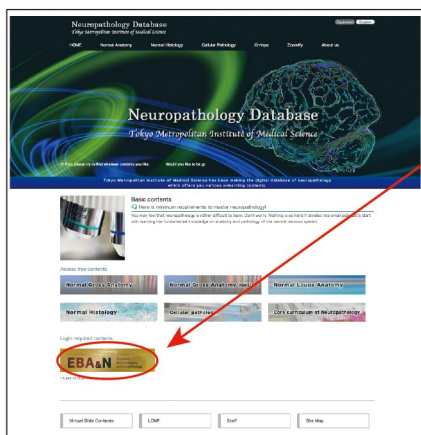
Neuropathology Database
Tokyo Metropolitan Institute of Medical Science

Japanese English

HOME Normal Anatomy Normal Histology Cellular Pathology Diffuse Zoonotic About us

Neuropathology Database
Tokyo Metropolitan Institute of Medical Science

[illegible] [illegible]

Tokyo Metropolitan Institute of Medical Science has been making the digital database of neuropathology which offers you various interesting contents.

Basic contents
Here is minimum requirements to master neuropathology!
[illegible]

Access free contents

Normal Gross Anatomy | Normal Gross Anatomy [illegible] | Normal Loupe Anatomy

Normal Histology | Cellular pathology | Core curriculum of neuropathology

Login required contents

EBA&N

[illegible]

Virtual Slide Contents | LOMP | Staff | Site Map